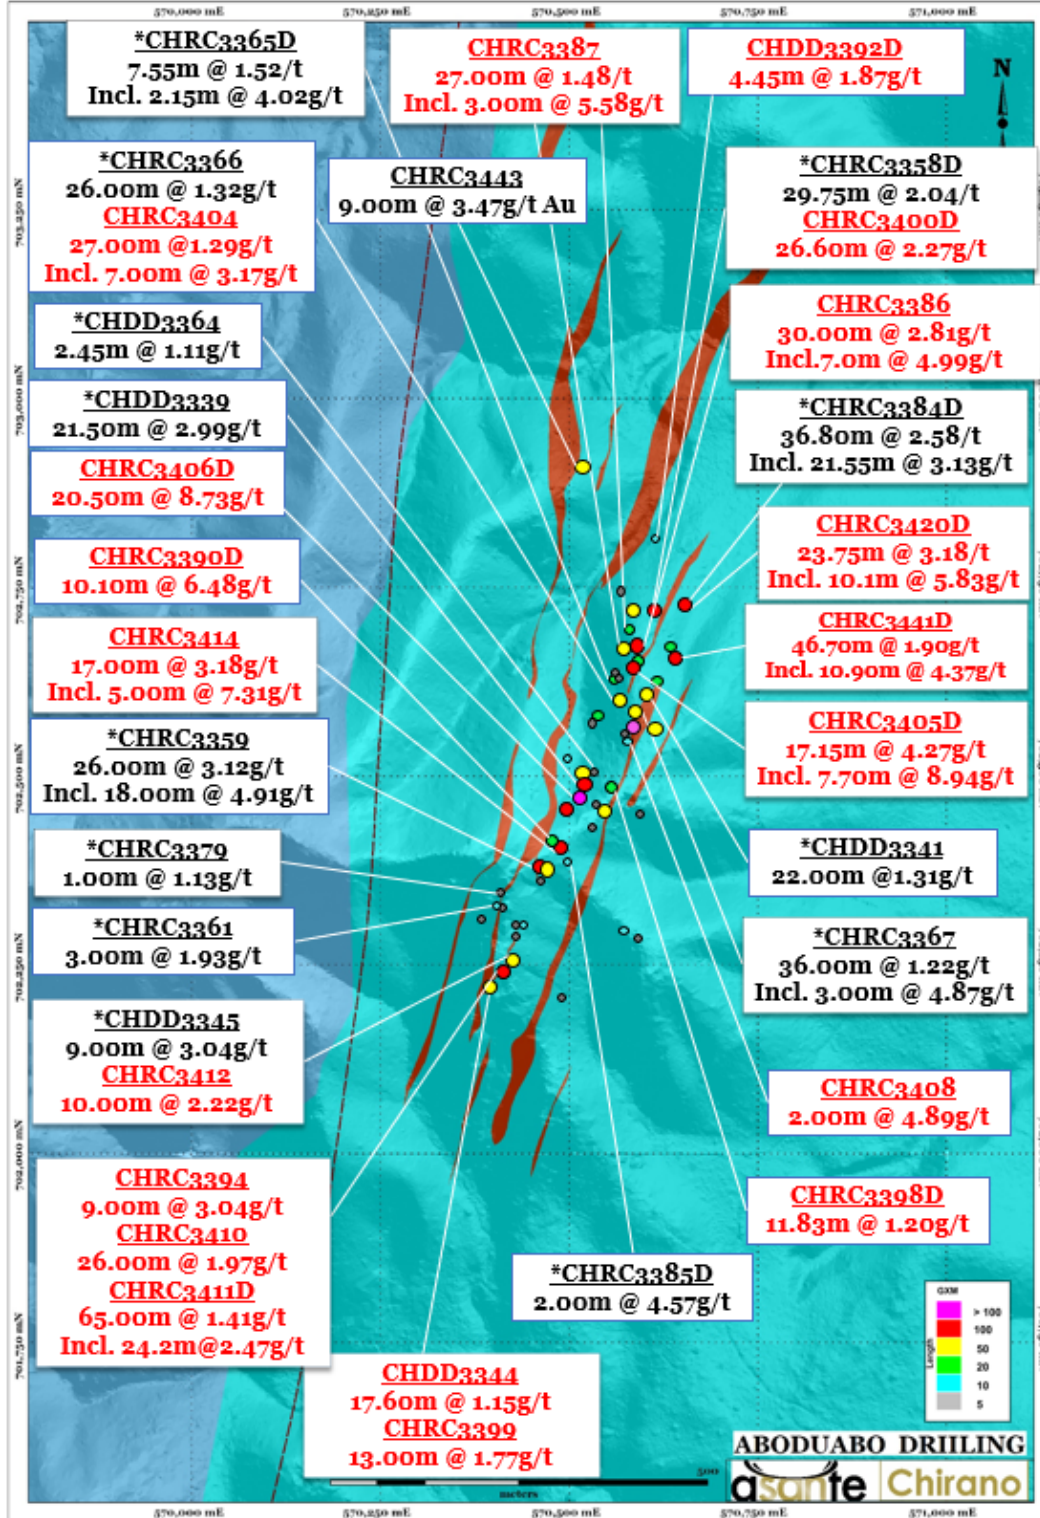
570,000 mE 570,250 mE 570,500 mE 570,750 mE 571,000 mE

*CHRC3365D
7.55m @ 1.52/t
Incl. 2.15m @ 4.02g/t

CHRC3387
27.00m @ 1.48/t
Incl. 3.00m @ 5.58g/t

CHDD3392D
4.45m @ 1.87g/t

N

*CHRC3366
26.00m @ 1.32g/t
CHRC3404
27.00m @1.29g/t
Incl. 7.00m @ 3.17g/t

CHRC3443
9.00m @ 3.47g/t Au

*CHRC3358D
29.75m @ 2.04/t
CHRC3400D
26.60m @ 2.27g/t

*CHDD3364
2.45m @ 1.11g/t

CHRC3386
30.00m @ 2.81g/t
Incl.7.0m @ 4.99g/t

*CHDD3339
21.50m @ 2.99g/t

*CHRC3384D
36.80m @ 2.58/t
Incl. 21.55m @ 3.13g/t

CHRC3406D
20.50m @ 8.73g/t

CHRC3420D
23.75m @ 3.18/t
Incl. 10.1m @ 5.83g/t

CHRC3390D
10.10m @ 6.48g/t

CHRC3441D
46.70m @ 1.90g/t
Incl. 10.90m @ 4.37g/t

CHRC3414
17.00m @ 3.18g/t
Incl. 5.00m @ 7.31g/t

CHRC3405D
17.15m @ 4.27g/t
Incl. 7.70m @ 8.94g/t

*CHRC3359
26.00m @ 3.12g/t
Incl. 18.00m @ 4.91g/t

*CHRC3379
1.00m @ 1.13g/t

*CHDD3341
22.00m @1.31g/t

*CHRC3361
3.00m @ 1.93g/t

*CHRC3367
36.00m @ 1.22g/t
Incl. 3.00m @ 4.87g/t

*CHDD3345
9.00m @ 3.04g/t
CHRC3412
10.00m @ 2.22g/t

CHRC3408
2.00m @ 4.89g/t

CHRC3394
9.00m @ 3.04g/t
CHRC3410
26.00m @ 1.97g/t
CHRC3411D
65.00m @ 1.41g/t
Incl. 24.2m@2.47g/t

CHRC3398D
11.83m @ 1.20g/t

*CHRC3385D
2.00m @ 4.57g/t

GXM
> 100
100
50
20
10
5
Length

CHDD3344
17.60m @ 1.15g/t
CHRC3399
13.00m @ 1.77g/t

ABODUABO DRIILING
asante Chirano

703,250 mN
703,000 mN
702,750 mN
702,500 mN
702,250 mN
702,000 mN
701,750 mN

meters
500

570,000 mE 570,250 mE 570,500 mE 570,750 mE 571,000 mE